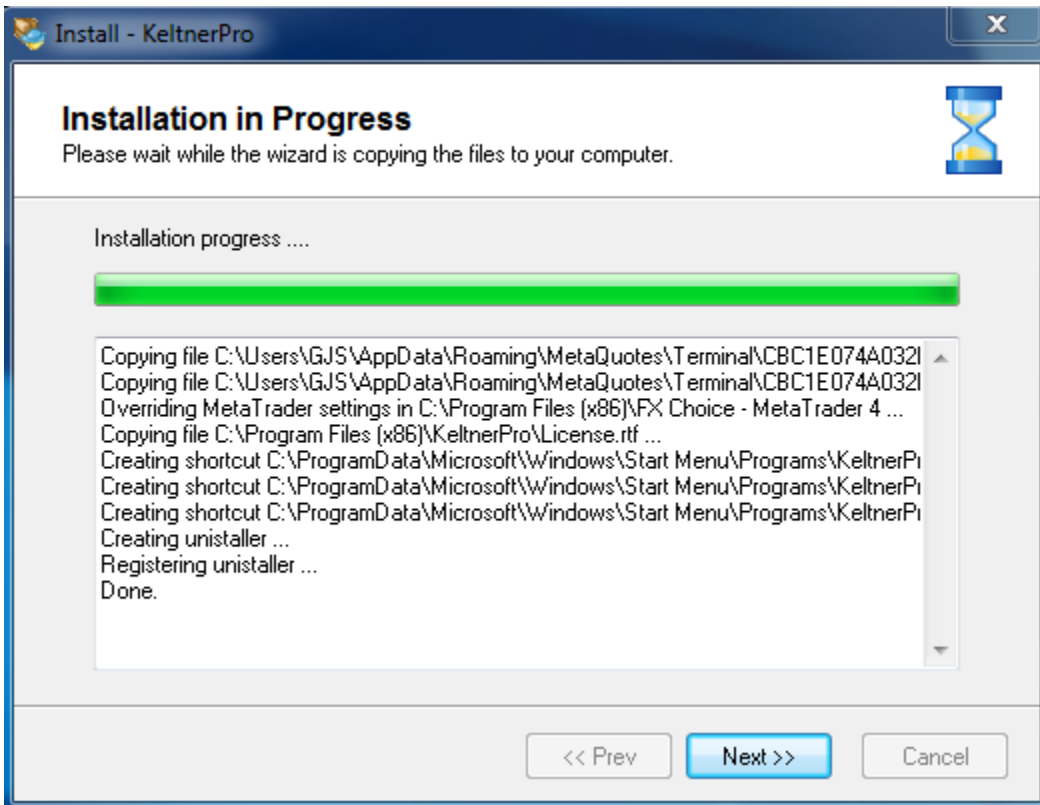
Install - KeltnerPro

**Installation in Progress**
Please wait while the wizard is copying the files to your computer.

Installation progress ....

Copying file C:\Users\GJS\AppData\Roaming\MetaQuotes\Terminal\CBC1E074A032I
Copying file C:\Users\GJS\AppData\Roaming\MetaQuotes\Terminal\CBC1E074A032I
Overriding MetaTrader settings in C:\Program Files (x86)\FX Choice - MetaTrader 4 ...
Copying file C:\Program Files (x86)\KeltnerPro\License.rtf ...
Creating shortcut C:\ProgramData\Microsoft\Windows\Start Menu\Programs\KeltnerPı
Creating shortcut C:\ProgramData\Microsoft\Windows\Start Menu\Programs\KeltnerPı
Creating shortcut C:\ProgramData\Microsoft\Windows\Start Menu\Programs\KeltnerPı
Creating unistaller ...
Registering unistaller ...
Done.

<< Prev
Next >>
Cancel